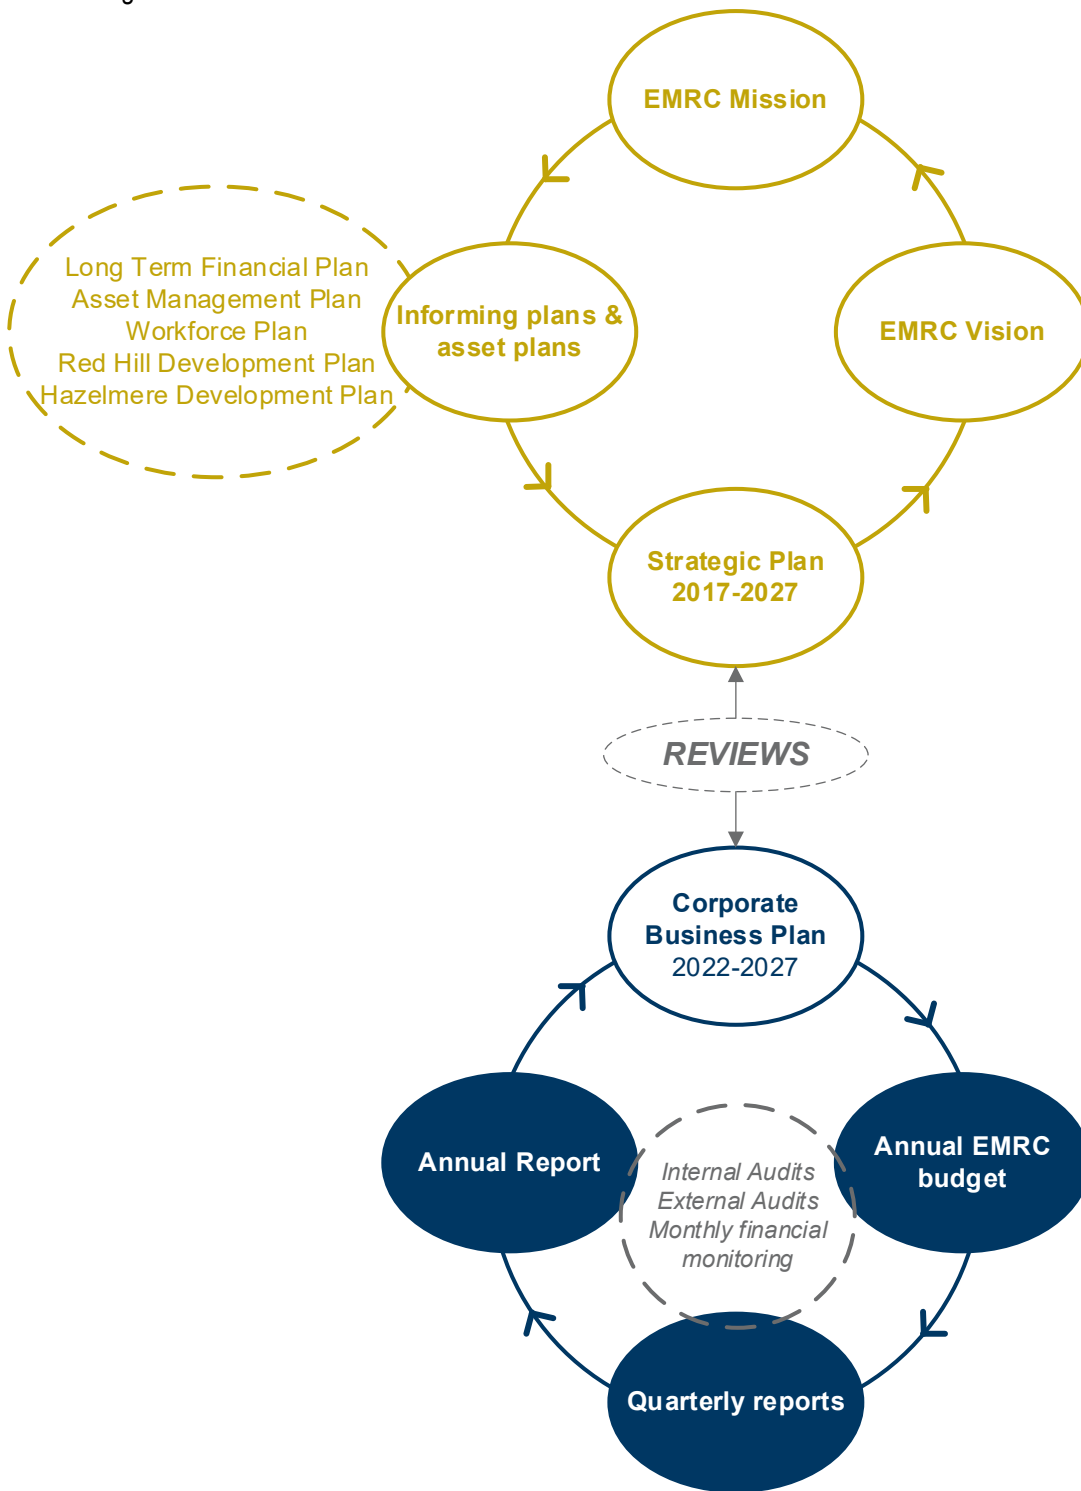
EMRC Mission

Long Term Financial Plan
Asset Management Plan
Workforce Plan
Red Hill Development Plan
Hazelmere Development Plan

Informing plans & asset plans

EMRC Vision

Strategic Plan 2017-2027

REVIEWS

Corporate Business Plan 2022-2027

Annual Report

Internal Audits
External Audits
Monthly financial monitoring

Annual EMRC budget

Quarterly reports